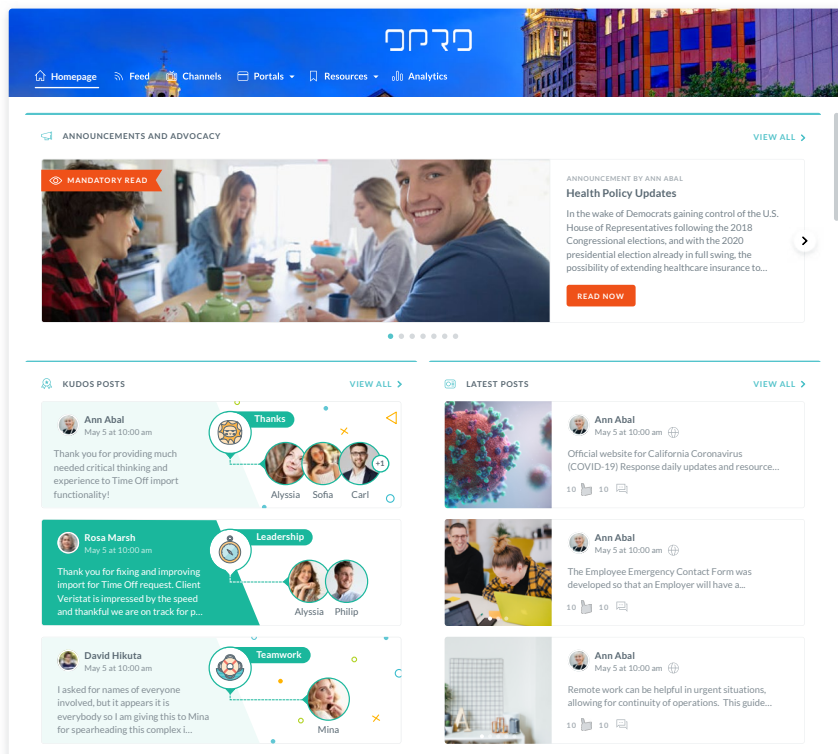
OPRO

Homepage Feed Channels Portals Resources Analytics

ANNOUNCEMENTS AND ADVOCACY

VIEW ALL

MANDATORY READ

ANNOUNCEMENT BY ANN ABAL

Health Policy Updates

In the wake of Democrats gaining control of the U.S. House of Representatives following the 2018 Congressional elections, and with the 2020 presidential election already in full swing, the possibility of extending healthcare insurance to...

READ NOW

KUDOS POSTS

VIEW ALL

Ann Abal
May 5 at 10:00 am

Thank you for providing much needed critical thinking and experience to Time Off import functionality!

Thanks

Alyssia Sofia Carl +1

Rosa Marsh
May 5 at 10:00 am

Thank you for fixing and improving import for Time Off request. Client Veristat is impressed by the speed and thankful we are on track for p...

Leadership

Alyssia Philip

David Hikuta
May 5 at 10:00 am

I asked for names of everyone involved, but it appears it is everybody so I am giving this to Mina for spearheading this complex i...

Teamwork

Mina

LATEST POSTS

VIEW ALL

Ann Abal
May 5 at 10:00 am

Official website for California Coronavirus (COVID-19) Response daily updates and resource...

10 10

Ann Abal
May 5 at 10:00 am

The Employee Emergency Contact Form was developed so that an Employer will have a...

10 10

Ann Abal
May 5 at 10:00 am

Remote work can be helpful in urgent situations, allowing for continuity of operations. This guide...

10 10